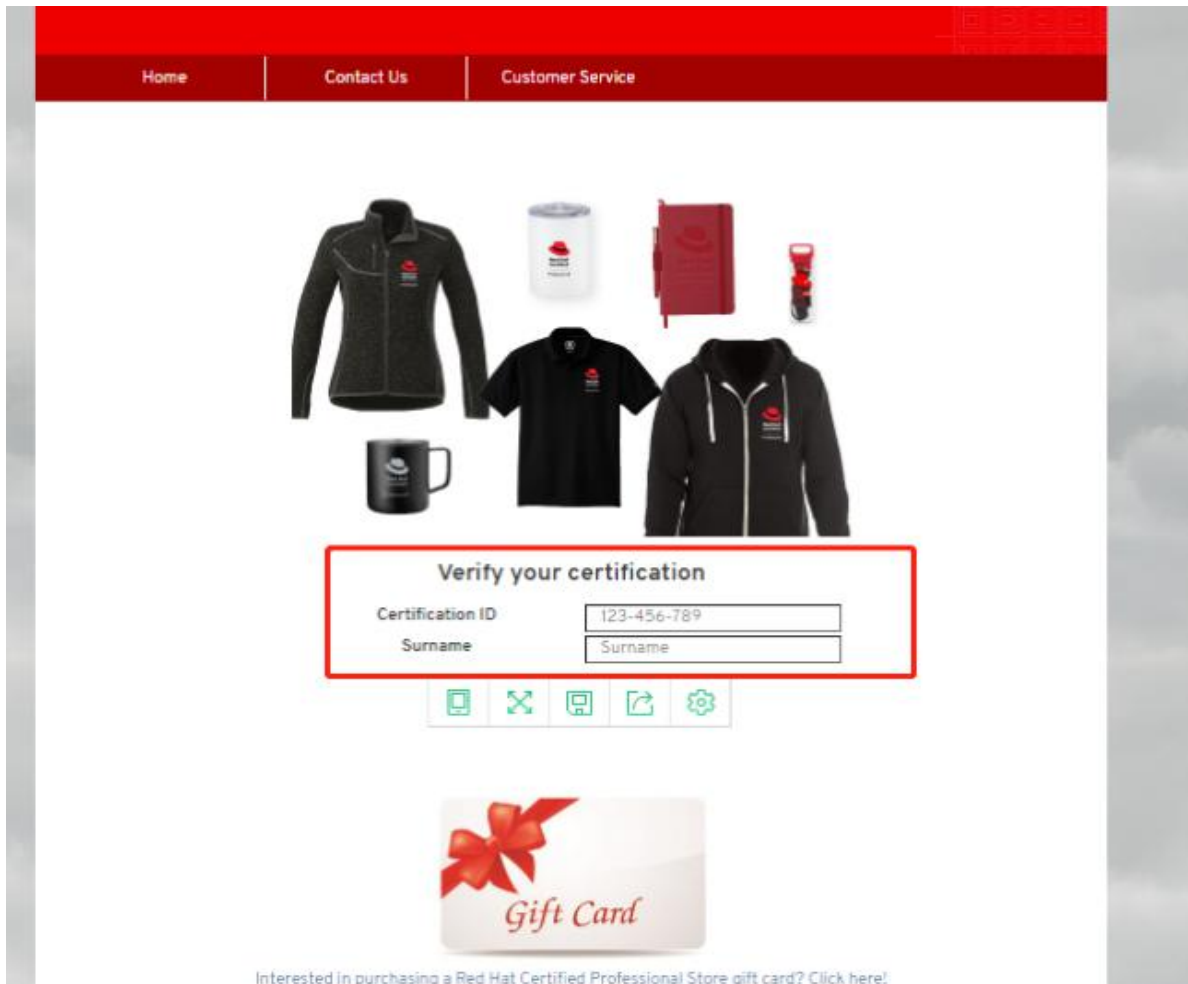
Home | Contact Us | Customer Service

Verify your certification

Certification ID 123-456-789

Surname Surname

Gift Card

Interested in purchasing a Red Hat Certified Professional Store gift card? Click here!